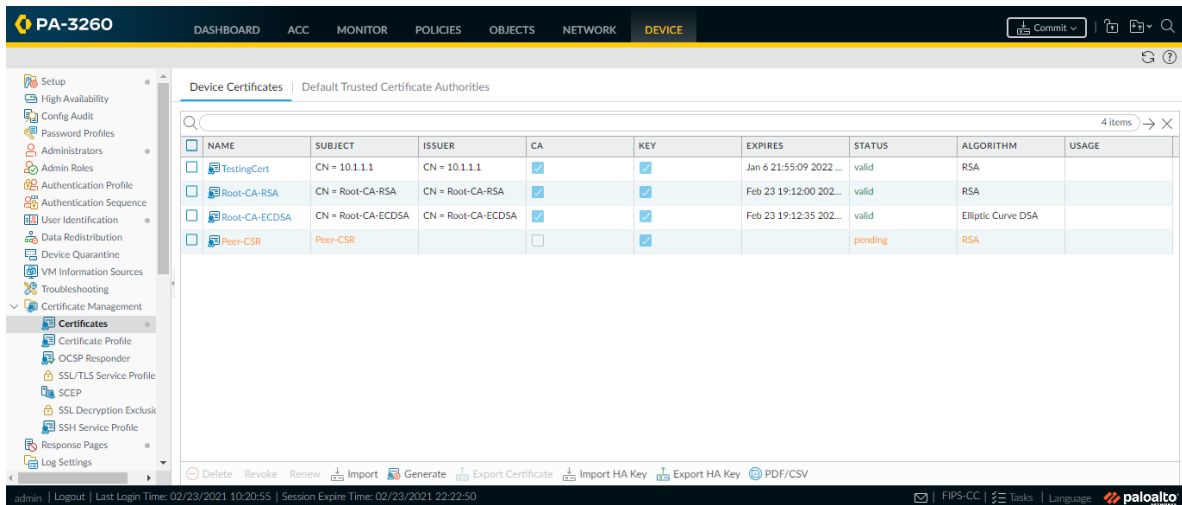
PA-3260

DASHBOARD ACC MONITOR POLICIES OBJECTS NETWORK DEVICE

Commit

Setup
High Availability
Config Audit
Password Profiles
Administrators
Admin Roles
Authentication Profile
Authentication Sequence
User Identification
Data Redistribution
Device Quarantine
VM Information Sources
Troubleshooting
Certificate Management
Certificates
Certificate Profile
OCSP Responder
SSL/TLS Service Profile
SCEP
SSL Decryption Exclusi
SSH Service Profile
Response Pages
Log Settings

Device Certificates | Default Trusted Certificate Authorities

4 items

| NAME | SUBJECT | ISSUER | CA | KEY | EXPIRES | STATUS | ALGORITHM | USAGE |
|---|---|---|---|---|---|---|---|---|
| TestingCert | CN = 10.1.1.1 | CN = 10.1.1.1 | ✓ | ✓ | Jan 6 21:55:09 2022 ... | valid | RSA | |
| Root-CA-RSA | CN = Root-CA-RSA | CN = Root-CA-RSA | ✓ | ✓ | Feb 23 19:12:00 202... | valid | RSA | |
| Root-CA-ECDSA | CN = Root-CA-ECDSA | CN = Root-CA-ECDSA | ✓ | ✓ | Feb 23 19:12:35 202... | valid | Elliptic Curve DSA | |
| Peer-CSR | Peer-CSR | | | ✓ | | pending | RSA | |

Delete Revoke Renew Import Generate Export Certificate Import HA Key Export HA Key PDF/CSV

admin | Logout | Last Login Time: 02/23/2021 10:20:55 | Session Expire Time: 02/23/2021 22:22:50

FIPS-CC | Tasks | Language paloalto